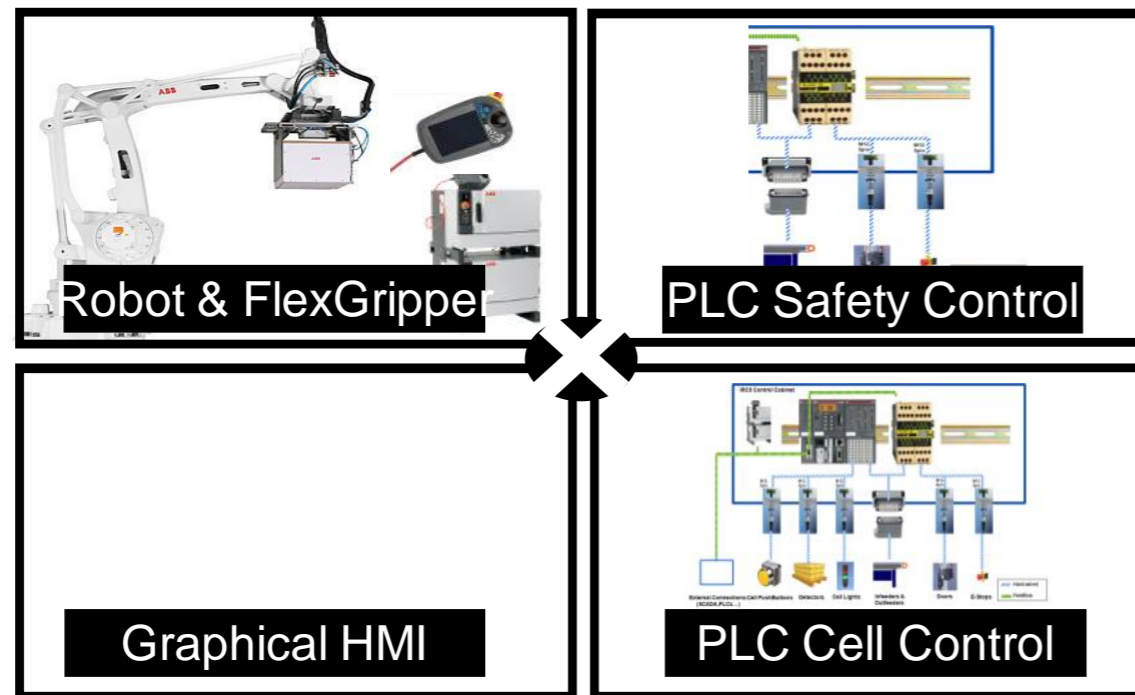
ABB

Robot & FlexGripper

PLC Safety Control

Graphical HMI

IRC5 Control Cabinet

External Connections Cell Push Buttons (SCADA, PLCs,...)

Detectors

Cell Lights

Infeeders & Outfeeders

Doors

E-Stops

PLC Cell Control